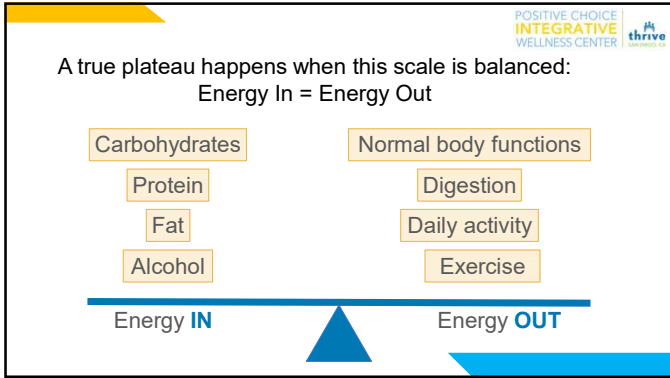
POSITIVE CHOICE
INTEGRATIVE
WELLNESS CENTER
thrive
SAN DIEGO, CA

A true plateau happens when this scale is balanced:
Energy In = Energy Out

Carbohydrates
Protein
Fat
Alcohol

Normal body functions
Digestion
Daily activity
Exercise

Energy IN

Energy OUT